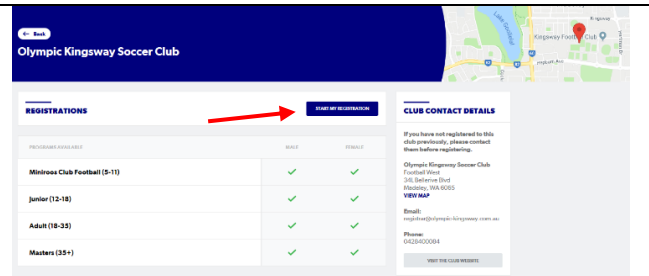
← Back

Olympic Kingsway Soccer Club

Kingsway Football Club

Kingsway

REGISTRATIONS

START MY REGISTRATION

| PROGRAMS AVAILABLE | MALE | FEMALE |
|---|---|---|
| Miniroos Club Football (5-11) | ✓ | ✓ |
| Junior (12-18) | ✓ | ✓ |
| Adult (18-35) | ✓ | ✓ |
| Masters (35+) | ✓ | ✓ |

CLUB CONTACT DETAILS

If you have not registered to this club previously, please contact them before registering.

Olympic Kingsway Soccer Club
Football West
34I, Bellerive Blvd
Madeley, WA 6065
VIEW MAP

Email:
registrar@olympic-kingsway.com.au

Phone:
0428400084

VISIT THE CLUB WEBSITE